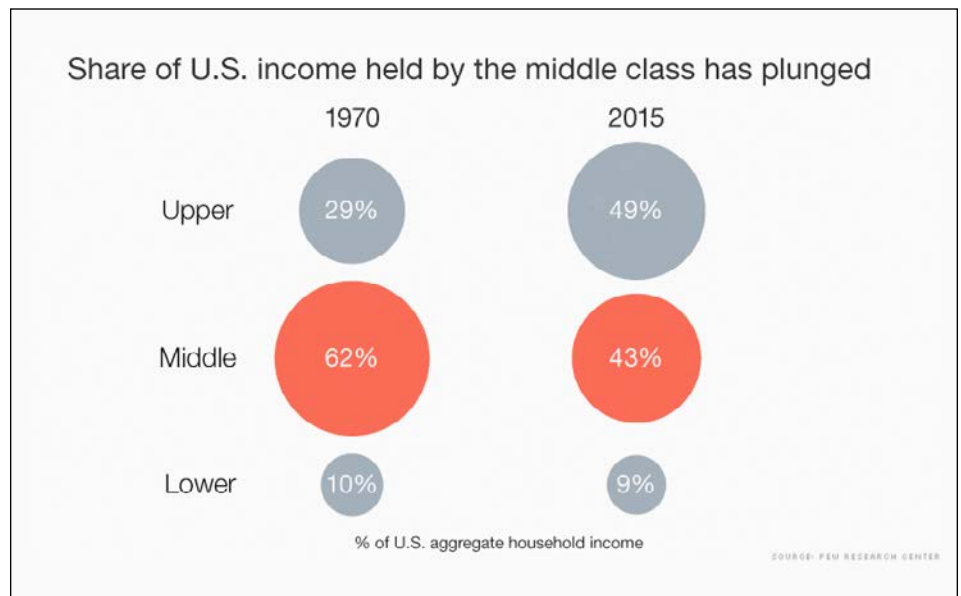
Share of U.S. income held by the middle class has plunged

| | 1970 | 2015 |
|---|---|---|
| Upper | 29% | 49% |
| Middle | 62% | 43% |
| Lower | 10% | 9% |

% of U.S. aggregate household income

SOURCE: PEW RESEARCH CENTER